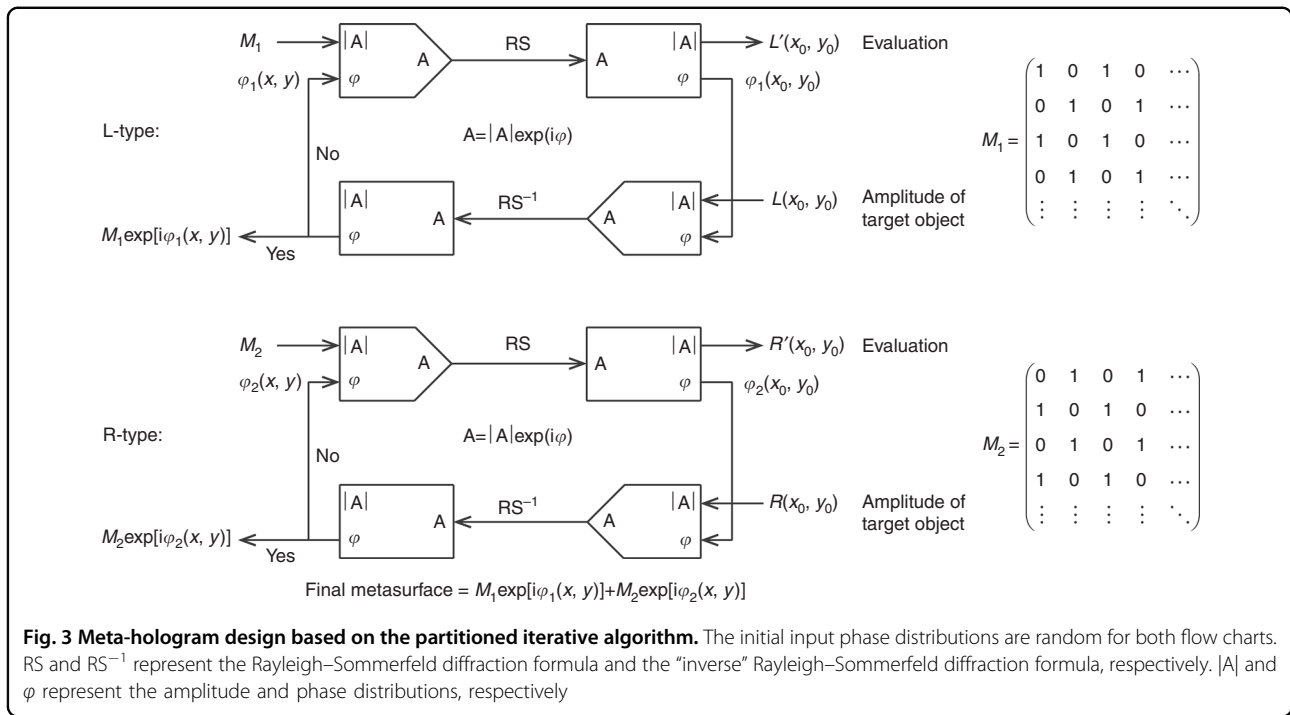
$M_1$ $|A|$ A RS A $|A|$ $L'(x_0, y_0)$ Evaluation

$\varphi_1(x, y)$ $\varphi$ $\varphi$ $\varphi_1(x_0, y_0)$

L-type:

No

A=$|A|\exp(i\varphi)$

$M_1 = \begin{pmatrix} 1 & 0 & 1 & 0 & \cdots \\ 0 & 1 & 0 & 1 & \cdots \\ 1 & 0 & 1 & 0 & \cdots \\ 0 & 1 & 0 & 1 & \cdots \\ \vdots & \vdots & \vdots & \vdots & \ddots \end{pmatrix}$

$|A|$ A $RS^{-1}$ A $|A|$ $L(x_0, y_0)$ Amplitude of target object

$M_1\exp[i\varphi_1(x, y)]$ Yes $\varphi$ $\varphi$

$M_2$ $|A|$ A RS A $|A|$ $R'(x_0, y_0)$ Evaluation

$\varphi_2(x, y)$ $\varphi$ $\varphi$ $\varphi_2(x_0, y_0)$

R-type:

No

A=$|A|\exp(i\varphi)$

$M_2 = \begin{pmatrix} 0 & 1 & 0 & 1 & \cdots \\ 1 & 0 & 1 & 0 & \cdots \\ 0 & 1 & 0 & 1 & \cdots \\ 1 & 0 & 1 & 0 & \cdots \\ \vdots & \vdots & \vdots & \vdots & \ddots \end{pmatrix}$

$|A|$ A $RS^{-1}$ A $|A|$ $R(x_0, y_0)$ Amplitude of target object

$M_2\exp[i\varphi_2(x, y)]$ Yes $\varphi$ $\varphi$

Final metasurface = $M_1\exp[i\varphi_1(x, y)]+M_2\exp[i\varphi_2(x, y)]$

**Fig. 3 Meta-hologram design based on the partitioned iterative algorithm.** The initial input phase distributions are random for both flow charts. RS and $RS^{-1}$ represent the Rayleigh–Sommerfeld diffraction formula and the "inverse" Rayleigh–Sommerfeld diffraction formula, respectively. |A| and $\varphi$ represent the amplitude and phase distributions, respectively